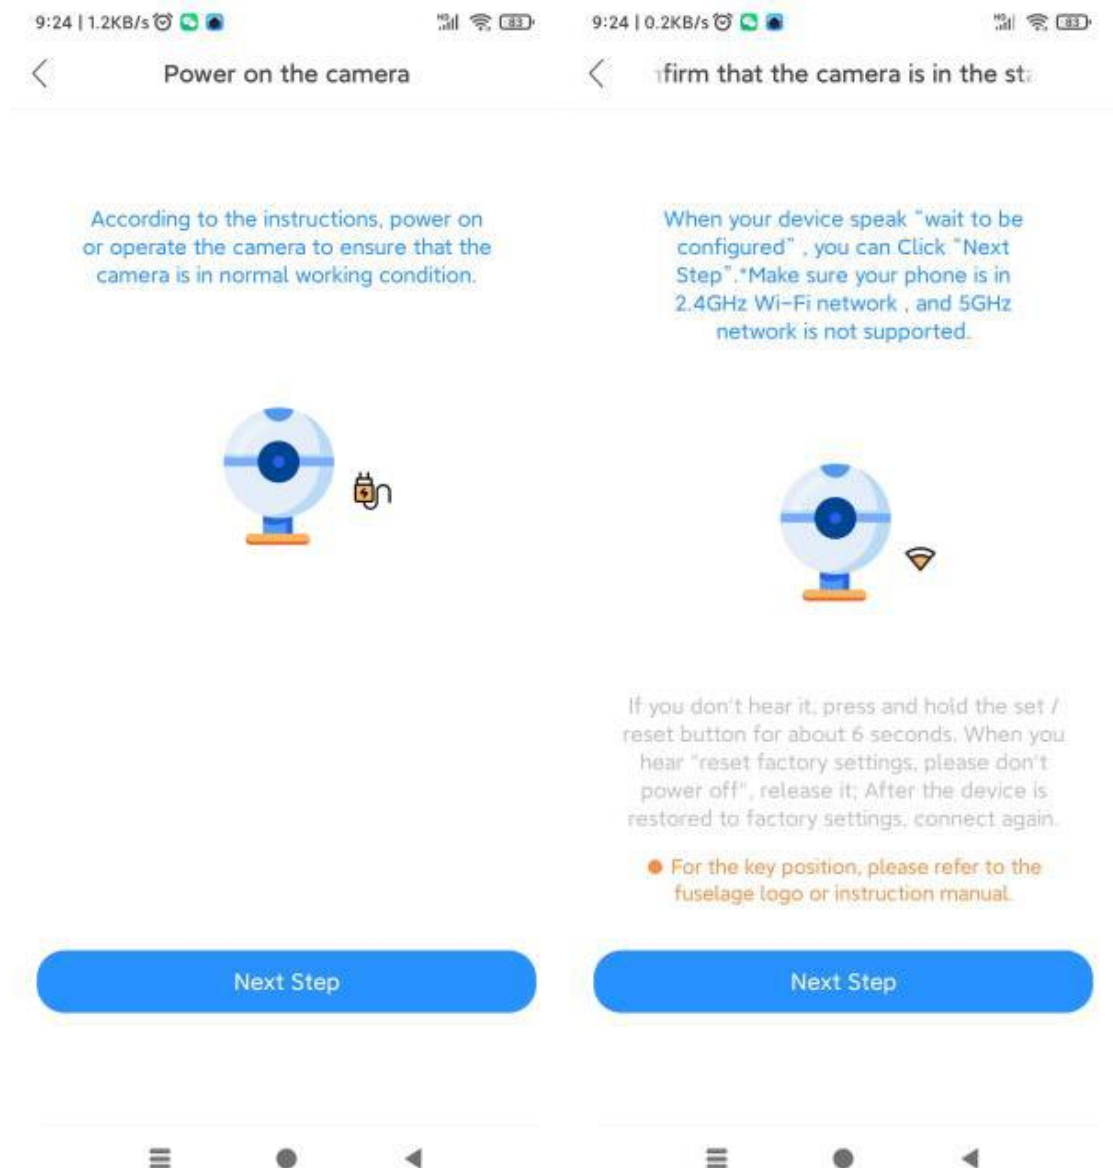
9:24 | 1.2KB/s

83

Power on the camera

According to the instructions, power on or operate the camera to ensure that the camera is in normal working condition.

Next Step

9:24 | 0.2KB/s

83

firm that the camera is in the st

When your device speak "wait to be configured" , you can Click "Next Step".*Make sure your phone is in 2.4GHz Wi-Fi network , and 5GHz network is not supported.

If you don't hear it, press and hold the set / reset button for about 6 seconds. When you hear "reset factory settings, please don't power off", release it; After the device is restored to factory settings, connect again.

For the key position, please refer to the fuselage logo or instruction manual.

Next Step